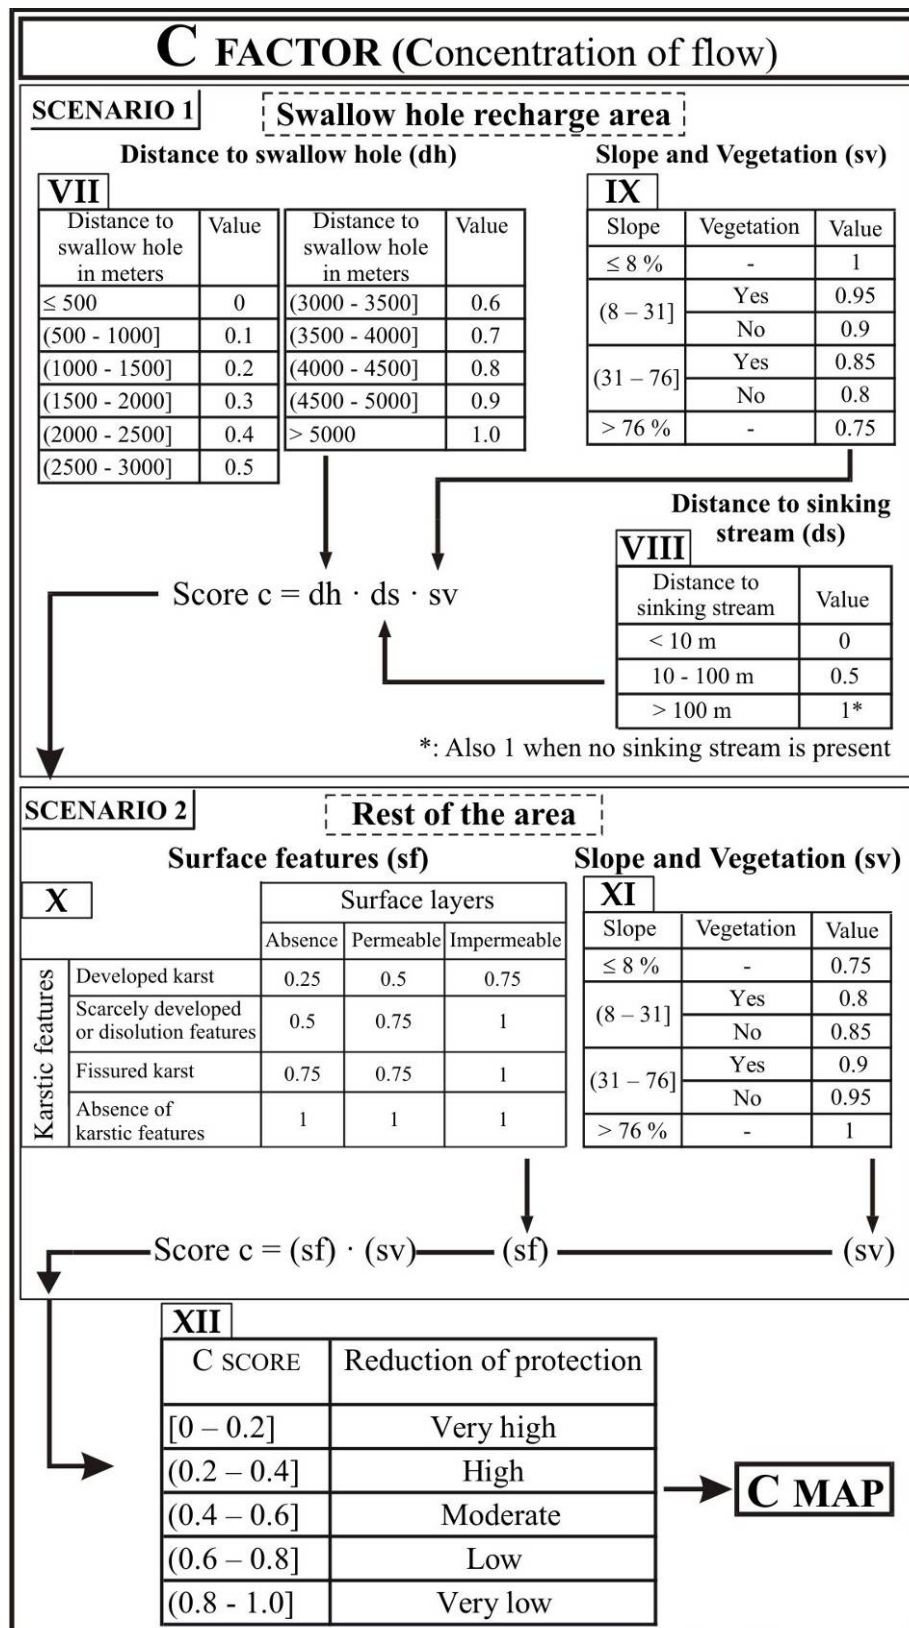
C FACTOR (Concentration of flow)

SCENARIO 1

Swallow hole recharge area

Distance to swallow hole (dh)

Slope and Vegetation (sv)

VII

| Distance to swallow hole in meters | Value |
|---|---|
| ≤ 500 | 0 |
| (500 - 1000] | 0.1 |
| (1000 - 1500] | 0.2 |
| (1500 - 2000] | 0.3 |
| (2000 - 2500] | 0.4 |
| (2500 - 3000] | 0.5 |

| Distance to swallow hole in meters | Value |
|---|---|
| (3000 - 3500] | 0.6 |
| (3500 - 4000] | 0.7 |
| (4000 - 4500] | 0.8 |
| (4500 - 5000] | 0.9 |
| > 5000 | 1.0 |

IX

| Slope | Vegetation | Value |
|---|---|---|
| ≤ 8 % | - | 1 |
| (8 – 31] | Yes | 0.95 |
| | No | 0.9 |
| (31 – 76] | Yes | 0.85 |
| | No | 0.8 |
| > 76 % | - | 0.75 |

Distance to sinking stream (ds)

VIII

| Distance to sinking stream | Value |
|---|---|
| < 10 m | 0 |
| 10 - 100 m | 0.5 |
| > 100 m | 1* |

Score c = dh · ds · sv

*: Also 1 when no sinking stream is present

SCENARIO 2

Rest of the area

Surface features (sf)

Slope and Vegetation (sv)

X

| Karstic features | Surface layers: Absence | Permeable | Impermeable |
|---|---|---|---|
| Developed karst | 0.25 | 0.5 | 0.75 |
| Scarcely developed or disolution features | 0.5 | 0.75 | 1 |
| Fissured karst | 0.75 | 0.75 | 1 |
| Absence of karstic features | 1 | 1 | 1 |

XI

| Slope | Vegetation | Value |
|---|---|---|
| ≤ 8 % | - | 0.75 |
| (8 – 31] | Yes | 0.8 |
| | No | 0.85 |
| (31 – 76] | Yes | 0.9 |
| | No | 0.95 |
| > 76 % | - | 1 |

Score c = (sf) · (sv) (sf) (sv)

XII

| C SCORE | Reduction of protection |
|---|---|
| [0 – 0.2] | Very high |
| (0.2 – 0.4] | High |
| (0.4 – 0.6] | Moderate |
| (0.6 – 0.8] | Low |
| (0.8 - 1.0] | Very low |

C MAP